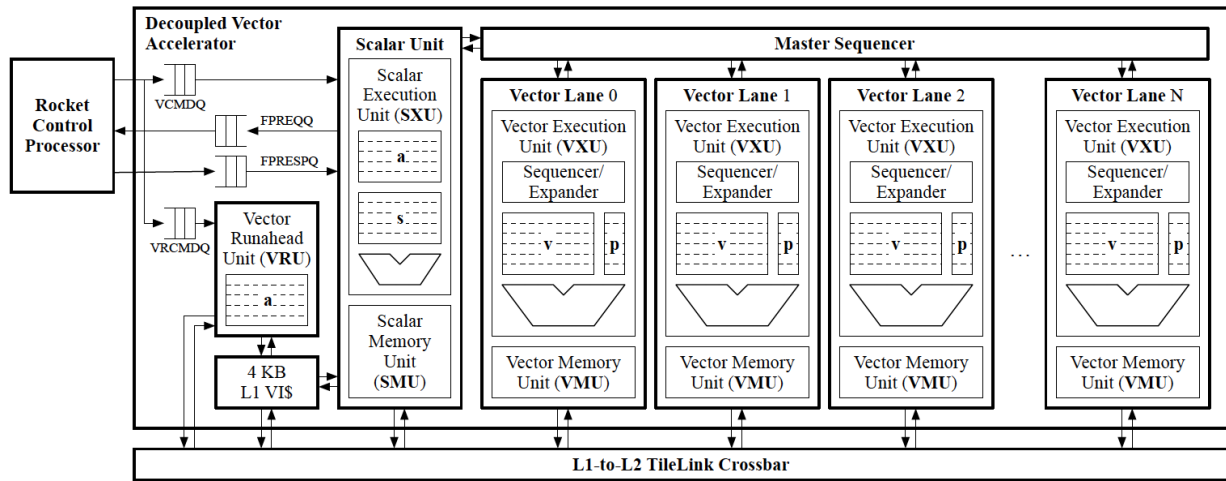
Decoupled Vector Accelerator

Rocket Control Processor

VCMDQ

FPREQQ

FPRESPQ

VRCMDQ

Vector Runahead Unit (VRU)

a

4 KB L1 VI$

Scalar Unit

Scalar Execution Unit (SXU)

a

s

Scalar Memory Unit (SMU)

Master Sequencer

Vector Lane 0

Vector Execution Unit (VXU)

Sequencer/ Expander

v

p

Vector Memory Unit (VMU)

Vector Lane 1

Vector Execution Unit (VXU)

Sequencer/ Expander

v

p

Vector Memory Unit (VMU)

Vector Lane 2

Vector Execution Unit (VXU)

Sequencer/ Expander

v

p

Vector Memory Unit (VMU)

...

Vector Lane N

Vector Execution Unit (VXU)

Sequencer/ Expander

v

p

Vector Memory Unit (VMU)

L1-to-L2 TileLink Crossbar